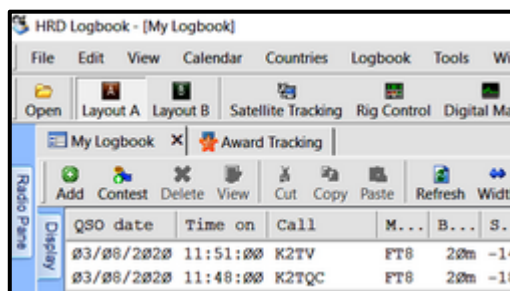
HRD Logbook - [My Logbook]

File Edit View Calendar Countries Logbook Tools Wi

Open Layout A Layout B Satellite Tracking Rig Control Digital Ma

My Logbook × Award Tracking

Add Contest Delete View Cut Copy Paste Refresh Widt

Radio Pane

Display

| QSO date | Time on | Call | M... | B... | S. |
|---|---|---|---|---|---|
| Ø3/Ø8/2Ø2Ø | 11:51:ØØ | K2TV | FT8 | 2Øm | -1 |
| Ø3/Ø8/2Ø2Ø | 11:48:ØØ | K2TQC | FT8 | 2Øm | -1 |